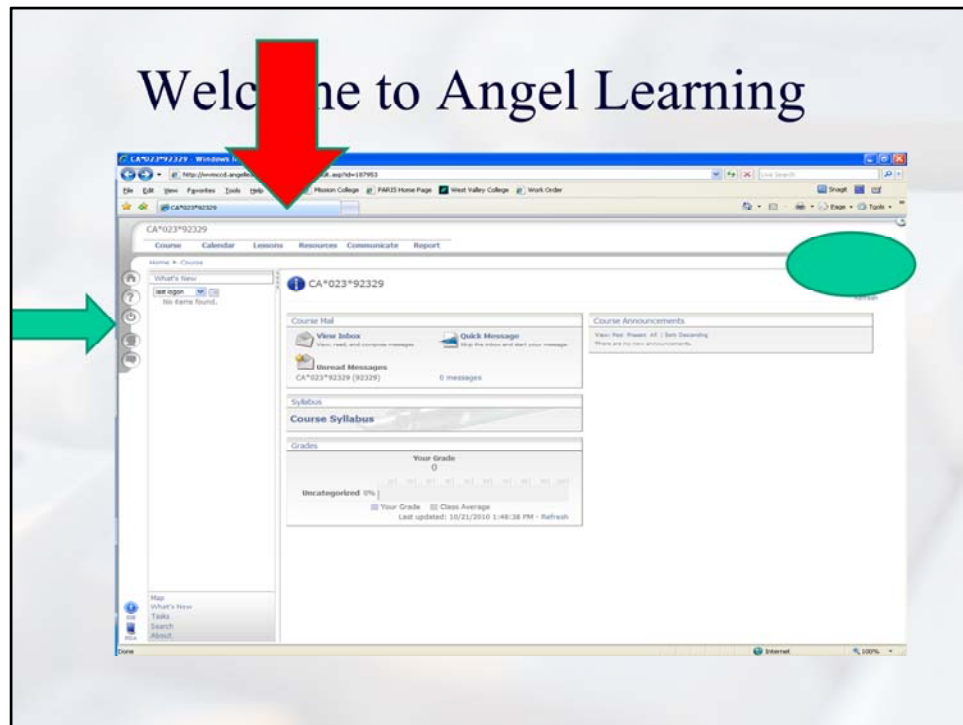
Welc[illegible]e to Angel Learning

CA*023*92329 - Windows In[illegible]

http://wvmccd.angella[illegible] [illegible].asp?id=187953

Live Search

File Edit View Favorites Tools Help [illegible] Mission College PARIS Home Page West Valley College Work Order

Snagit

CA*023*92329

Page Tools

CA*023*92329

Course Calendar Lessons Resources Communicate Report

Home ▸ Course

What's New

last logon

No items found.

CA*023*92329

Course Mail

View Inbox

View, read, and compose messages

Quick Message

Skip the inbox and start your message

Unread Messages

CA*023*92329 (92329)

0 messages

Course Announcements

View: New Recent All | Sort: Descending

There are no new announcements.

Syllabus

Course Syllabus

Grades

Your Grade

0

Uncategorized 0%

Your Grade Class Average

Last updated: 10/21/2010 1:48:38 PM - Refresh

Map

What's New

Tasks

Search

About

Done

Internet

100%